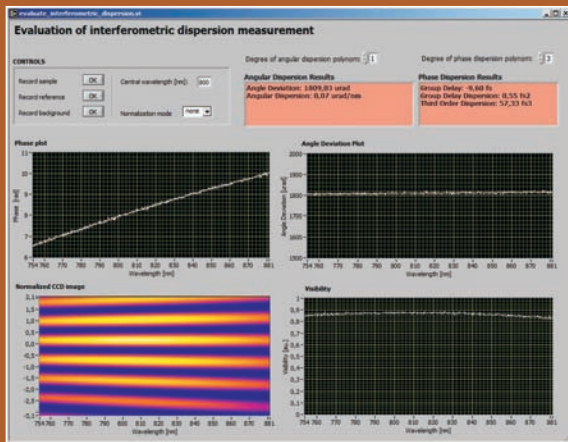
evaluate_interferometric_dispersion.vi

Evaluation of interferometric dispersion measurement

CONTROLS

Record sample OK

Record reference OK

Record background OK

Central wavelength [nm]: 800

Normalization mode: none

Degree of angular dispersion polynom: 1

Degree of phase dispersion polynom: 3

Angular Dispersion Results

Angle Deviation: 1809,03 urad
Angular Dispersion: 0,07 urad/nm

Phase Dispersion Results

Group Delay: -9,60 fs
Group Delay Dispersion: 0,55 fs2
Third Order Dispersion: 57,33 fs3

Phase plot

Phase [rad]

754 760 770 780 790 800 810 820 830 840 850 860 870 881

Wavelength [nm]

Angle Deviation Plot

2000

Angle Deviation [urad]

1500

754 760 770 780 790 800 810 820 830 840 850 860 870 881

Wavelength [nm]

Normalized CCD image

2,1 1,5 1,0 0,5 0,0 -0,5 -1,0 -1,5 -2,0 -2,5 -3,1

754 760 770 780 790 800 810 820 830 840 850 860 870 881

Wavelength [nm]

Visibility

1 0,9 0,8 0,7 0,6 0,5 0,4 0,3 0,2 0,1 0

Visibility [a.u.]

754 760 770 780 790 800 810 820 830 840 850 860 870 881

Wavelength [nm]